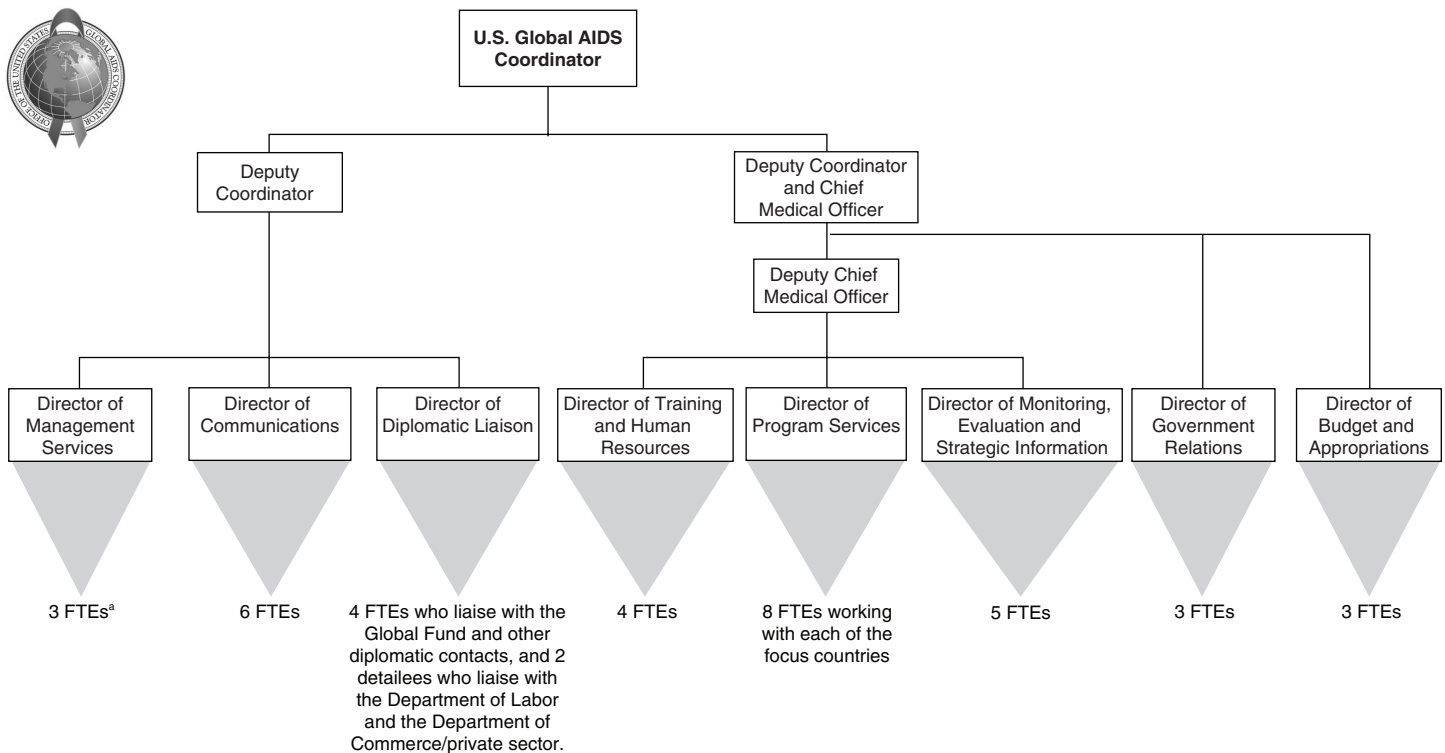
OFFICE OF THE UNITED STATES GLOBAL AIDS COORDINATOR

U.S. Global AIDS Coordinator

Deputy Coordinator

Deputy Coordinator and Chief Medical Officer

Deputy Chief Medical Officer

Director of Management Services

Director of Communications

Director of Diplomatic Liaison

Director of Training and Human Resources

Director of Program Services

Director of Monitoring, Evaluation and Strategic Information

Director of Government Relations

Director of Budget and Appropriations

3 FTEs$^a$

6 FTEs

4 FTEs who liaise with the Global Fund and other diplomatic contacts, and 2 detailees who liaise with the Department of Labor and the Department of Commerce/private sector.

4 FTEs

8 FTEs working with each of the focus countries

5 FTEs

3 FTEs

3 FTEs